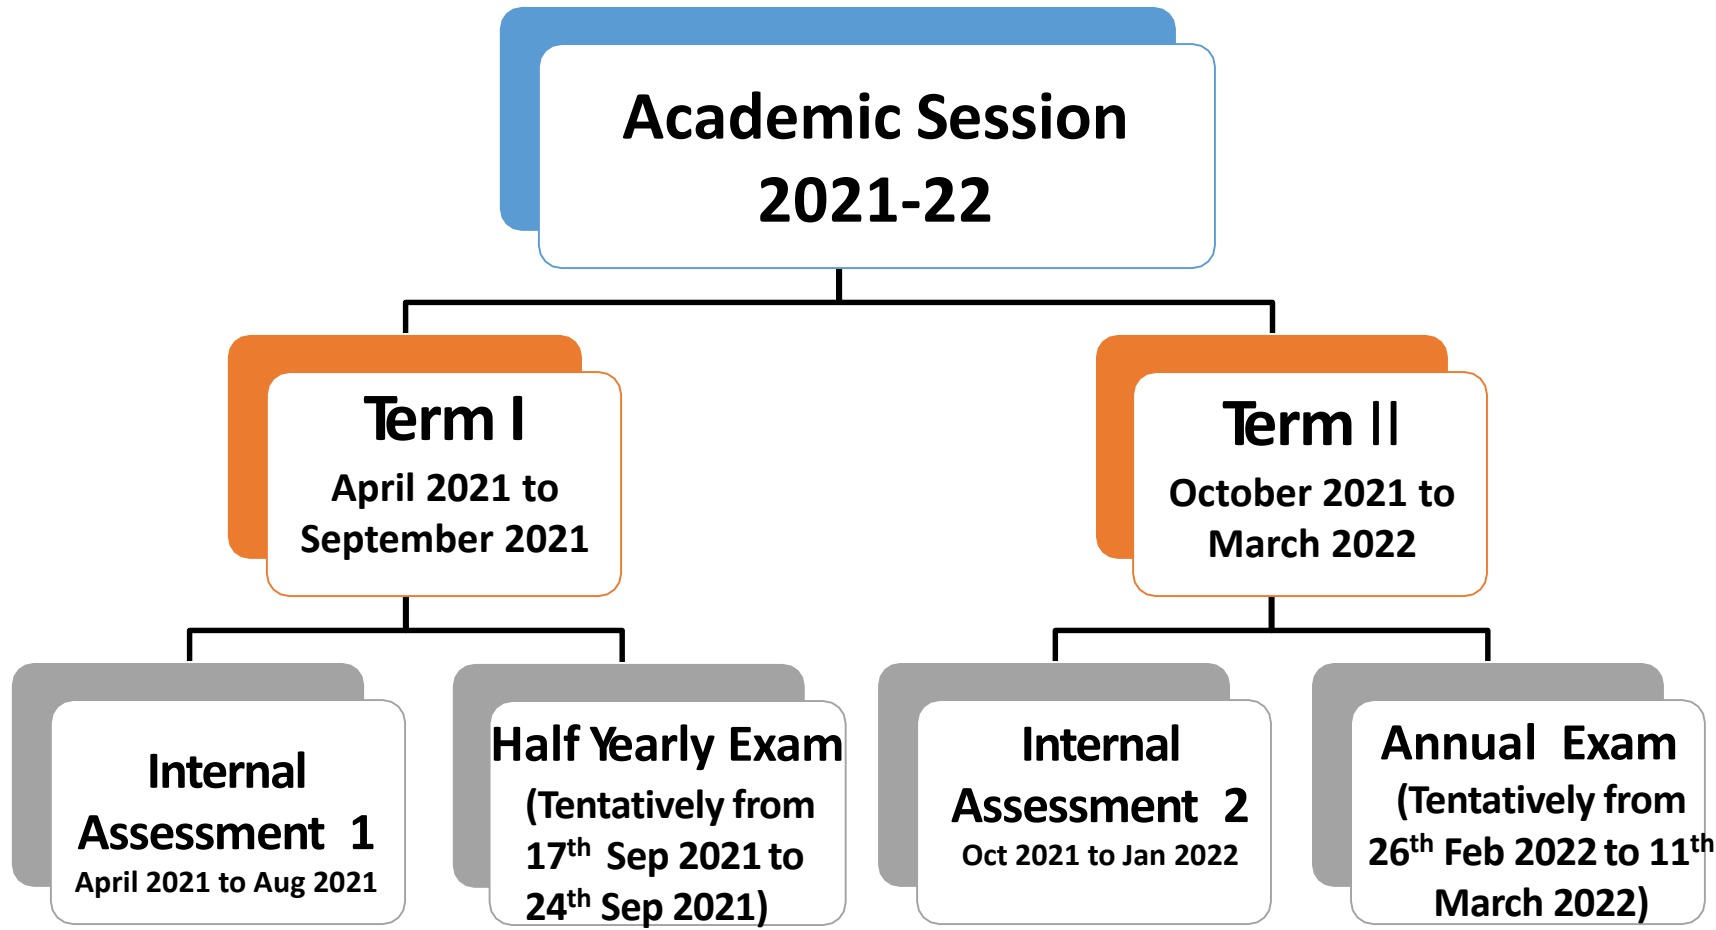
Academic Session 2021-22

Term I
April 2021 to September 2021

Term II
October 2021 to March 2022

Internal Assessment 1
April 2021 to Aug 2021

Half Yearly Exam
(Tentatively from $17^{th}$ Sep 2021 to $24^{th}$ Sep 2021)

Internal Assessment 2
Oct 2021 to Jan 2022

Annual Exam
(Tentatively from $26^{th}$ Feb 2022 to $11^{th}$ March 2022)